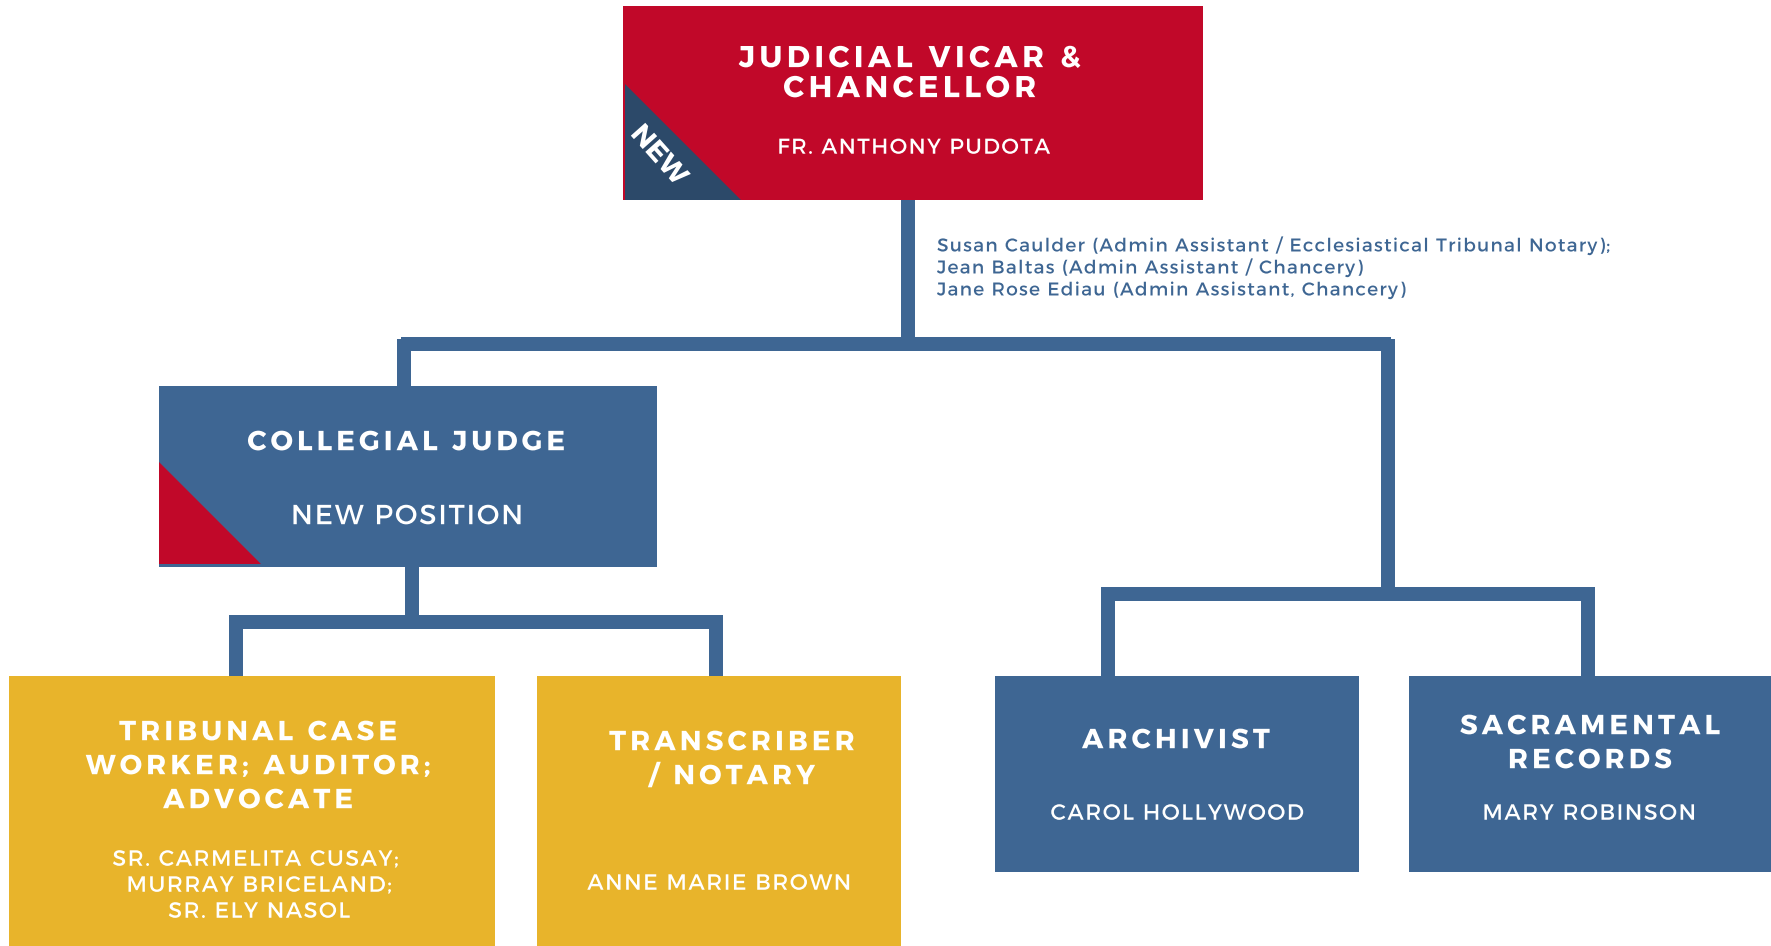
JUDICIAL VICAR & CHANCELLOR

NEW

FR. ANTHONY PUDOTA

Susan Caulder (Admin Assistant / Ecclesiastical Tribunal Notary);
Jean Baltas (Admin Assistant / Chancery)
Jane Rose Ediau (Admin Assistant, Chancery)

COLLEGIAL JUDGE

NEW POSITION

TRIBUNAL CASE WORKER; AUDITOR; ADVOCATE

SR. CARMELITA CUSAY;
MURRAY BRICELAND;
SR. ELY NASOL

TRANSCRIBER / NOTARY

ANNE MARIE BROWN

ARCHIVIST

CAROL HOLLYWOOD

SACRAMENTAL RECORDS

MARY ROBINSON